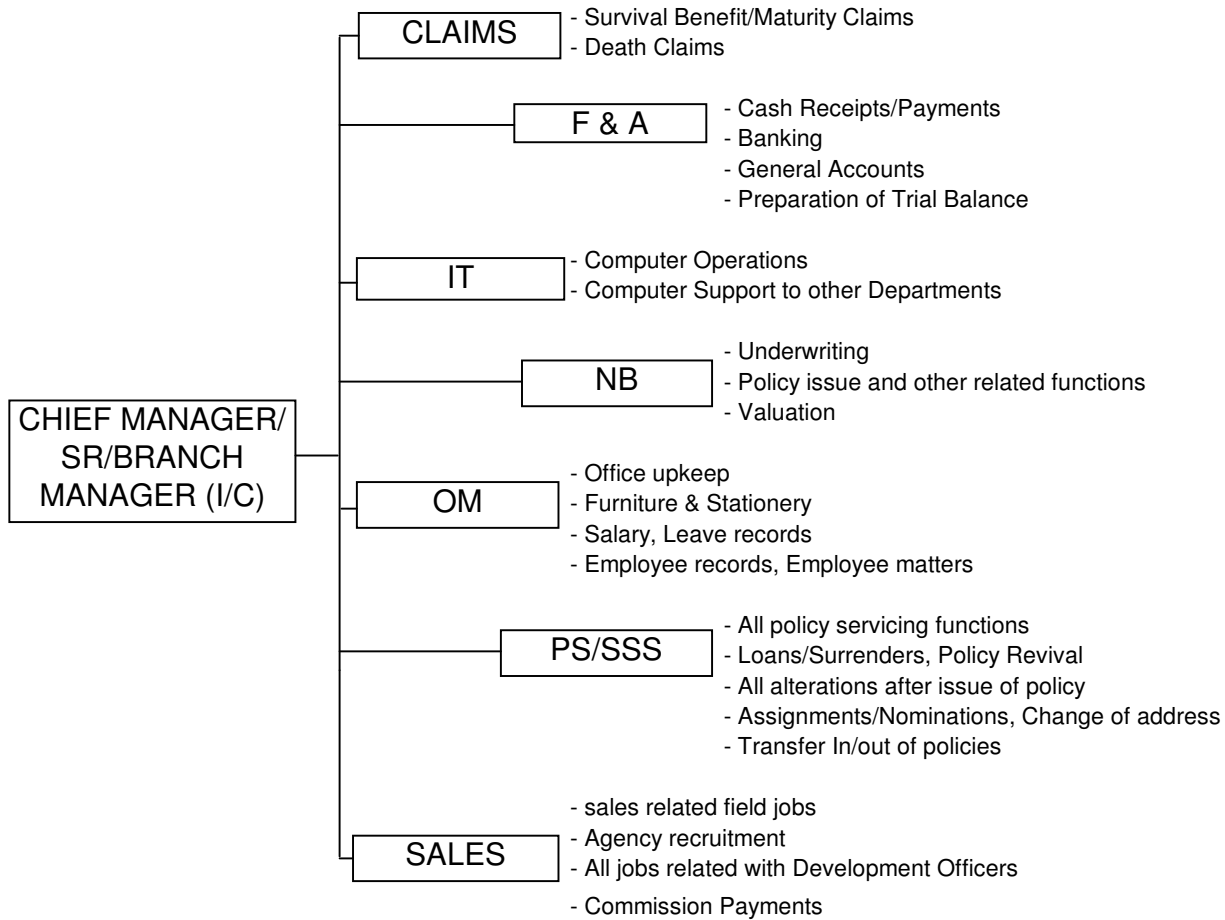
CHIEF MANAGER/ SR/BRANCH MANAGER (I/C)

CLAIMS
- Survival Benefit/Maturity Claims
- Death Claims

F & A
- Cash Receipts/Payments
- Banking
- General Accounts
- Preparation of Trial Balance

IT
- Computer Operations
- Computer Support to other Departments

NB
- Underwriting
- Policy issue and other related functions
- Valuation

OM
- Office upkeep
- Furniture & Stationery
- Salary, Leave records
- Employee records, Employee matters

PS/SSS
- All policy servicing functions
- Loans/Surrenders, Policy Revival
- All alterations after issue of policy
- Assignments/Nominations, Change of address
- Transfer In/out of policies

SALES
- sales related field jobs
- Agency recruitment
- All jobs related with Development Officers
- Commission Payments